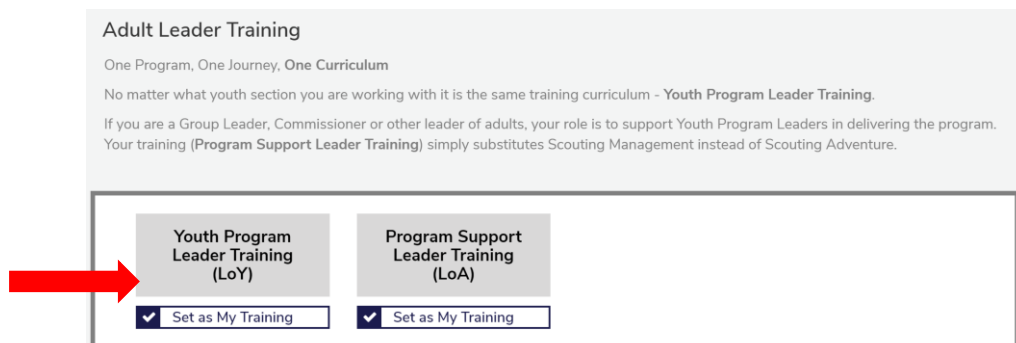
Adult Leader Training

One Program, One Journey, **One Curriculum**

No matter what youth section you are working with it is the same training curriculum - **Youth Program Leader Training**.

If you are a Group Leader, Commissioner or other leader of adults, your role is to support Youth Program Leaders in delivering the program. Your training (**Program Support Leader Training**) simply substitutes Scouting Management instead of Scouting Adventure.

Youth Program Leader Training (LoY)

Set as My Training

Program Support Leader Training (LoA)

Set as My Training